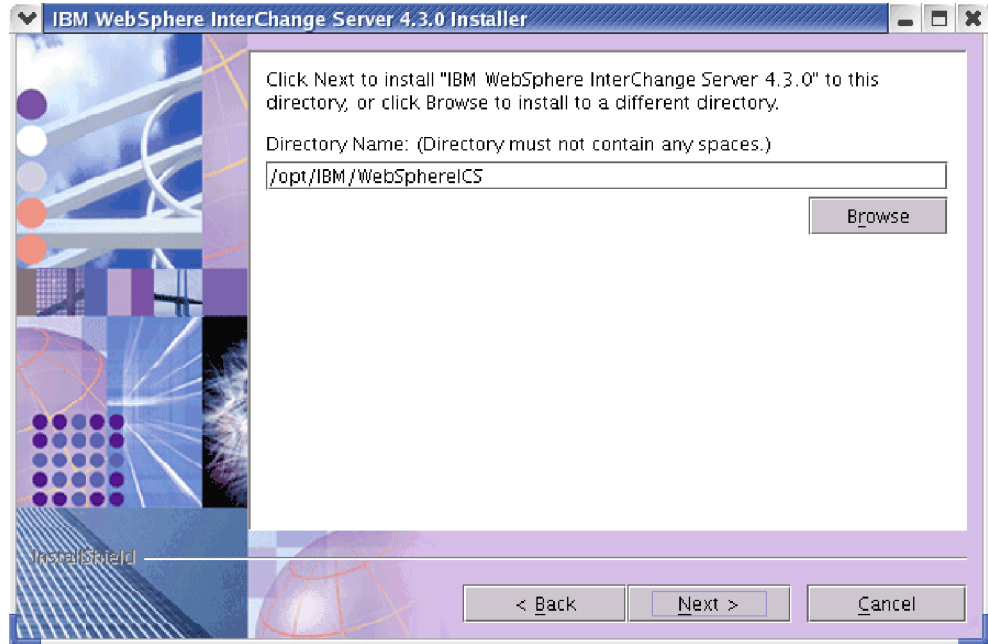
IBM WebSphere InterChange Server 4.3.0 Installer

Click Next to install "IBM WebSphere InterChange Server 4.3.0" to this directory, or click Browse to install to a different directory.

Directory Name: (Directory must not contain any spaces.)

/opt/IBM/WebSphereICS

Browse

InstallShield

< Back

Next >

Cancel